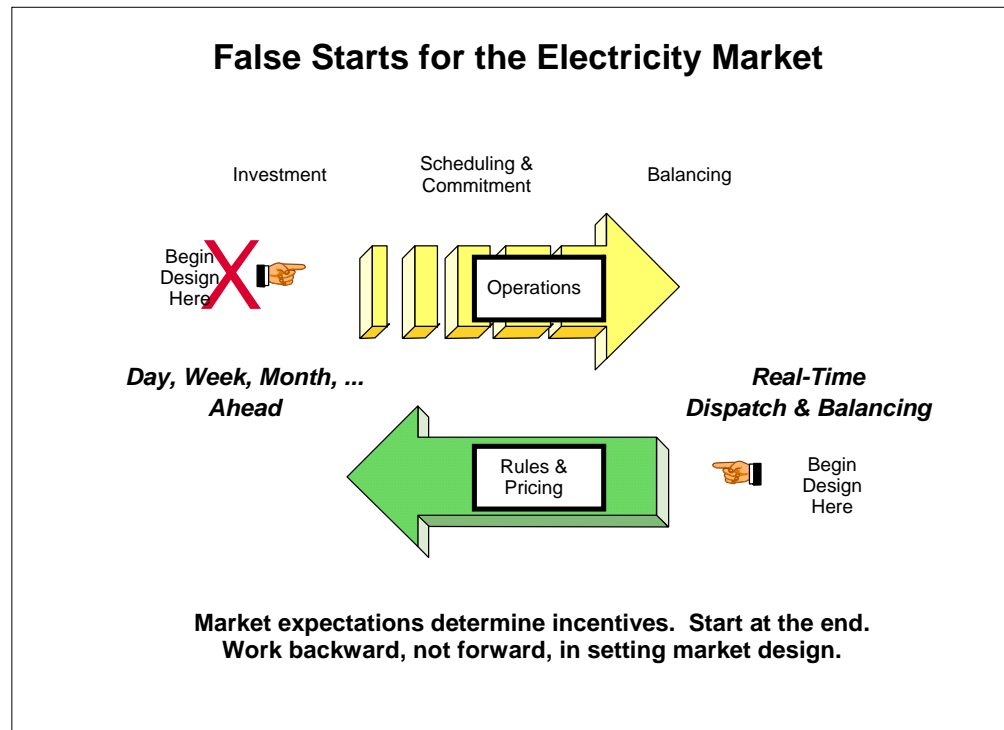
False Starts for the Electricity Market

Investment

Scheduling & Commitment

Balancing

Begin Design Here

X

Operations

Day, Week, Month, ... Ahead

Real-Time Dispatch & Balancing

Rules & Pricing

Begin Design Here

Market expectations determine incentives. Start at the end. Work backward, not forward, in setting market design.